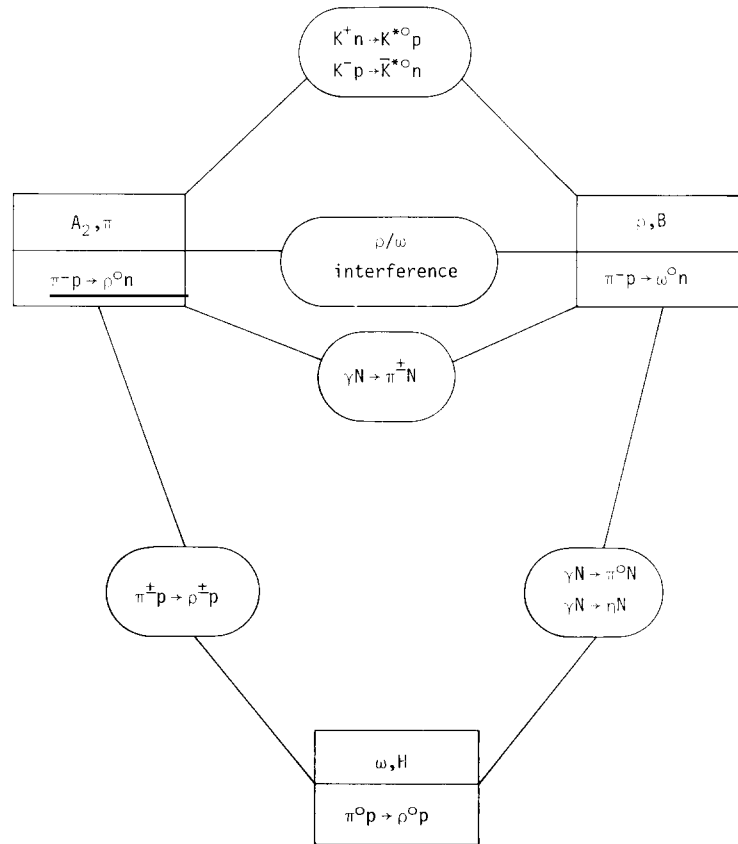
$K^+ n \to K^{*0} p$
$K^- p \to \bar{K}^{*0} n$

$A_2, \pi$

$\pi^- p \to \rho^0 n$

$\rho/\omega$
interference

$\rho, B$

$\pi^- p \to \omega^0 n$

$\gamma N \to \pi^{\pm} N$

$\pi^{\pm} p \to \rho^{\pm} p$

$\gamma N \to \pi^0 N$
$\gamma N \to \eta N$

$\omega, H$

$\pi^0 p \to \rho^0 p$